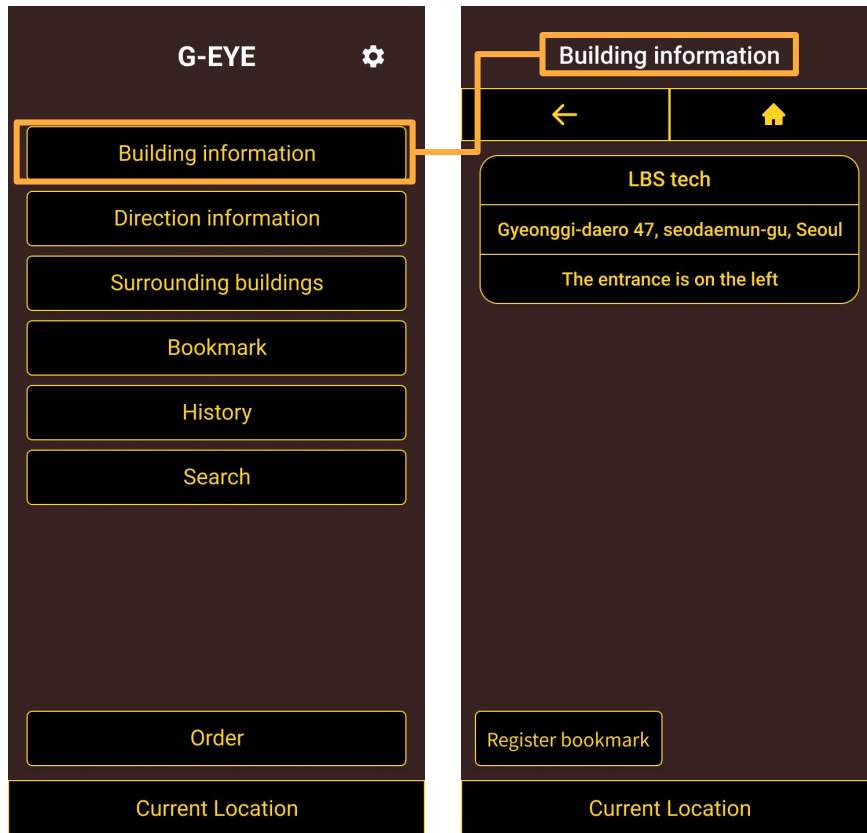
G-EYE

Building information

Direction information

Surrounding buildings

Bookmark

History

Search

Order

Current Location

Building information

LBS tech

Gyeonggi-daero 47, seodaemun-gu, Seoul

The entrance is on the left

Register bookmark

Current Location